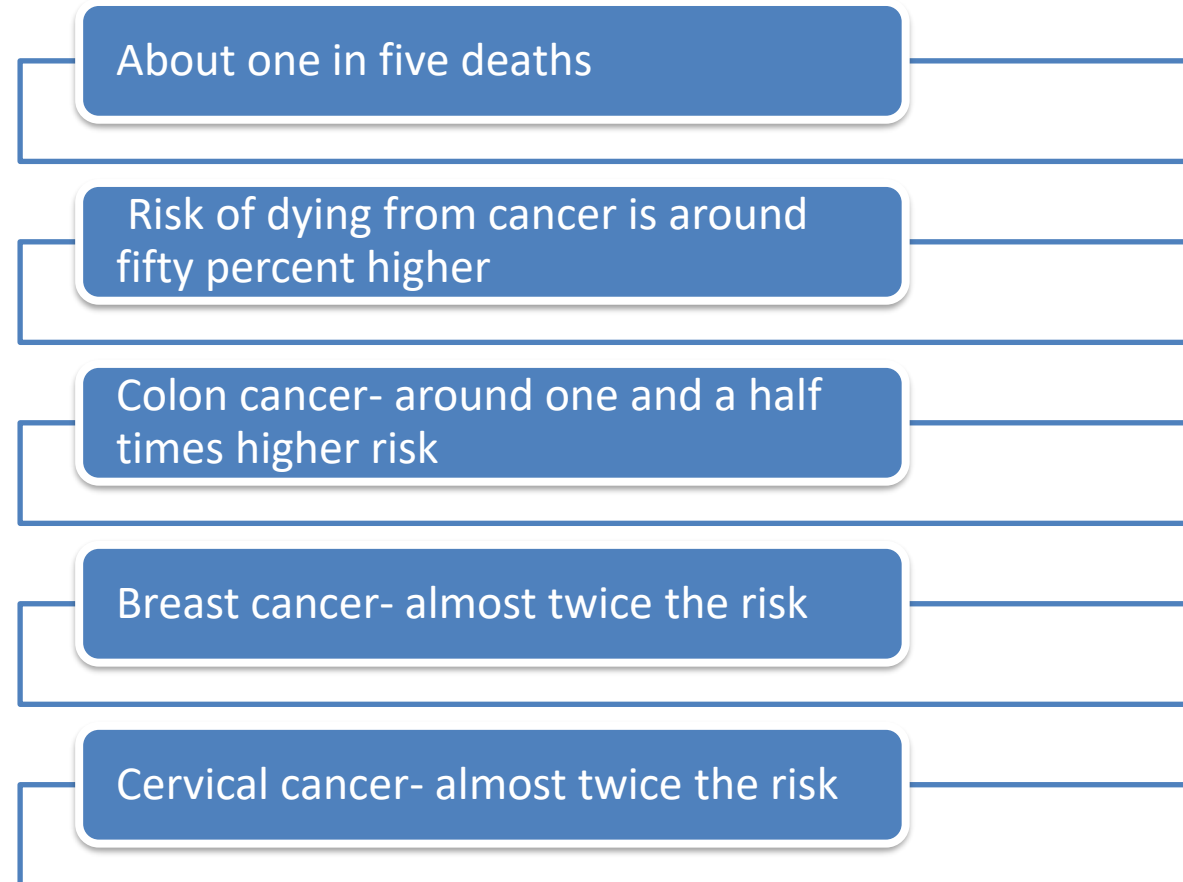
About one in five deaths

Risk of dying from cancer is around fifty percent higher

Colon cancer- around one and a half times higher risk

Breast cancer- almost twice the risk

Cervical cancer- almost twice the risk